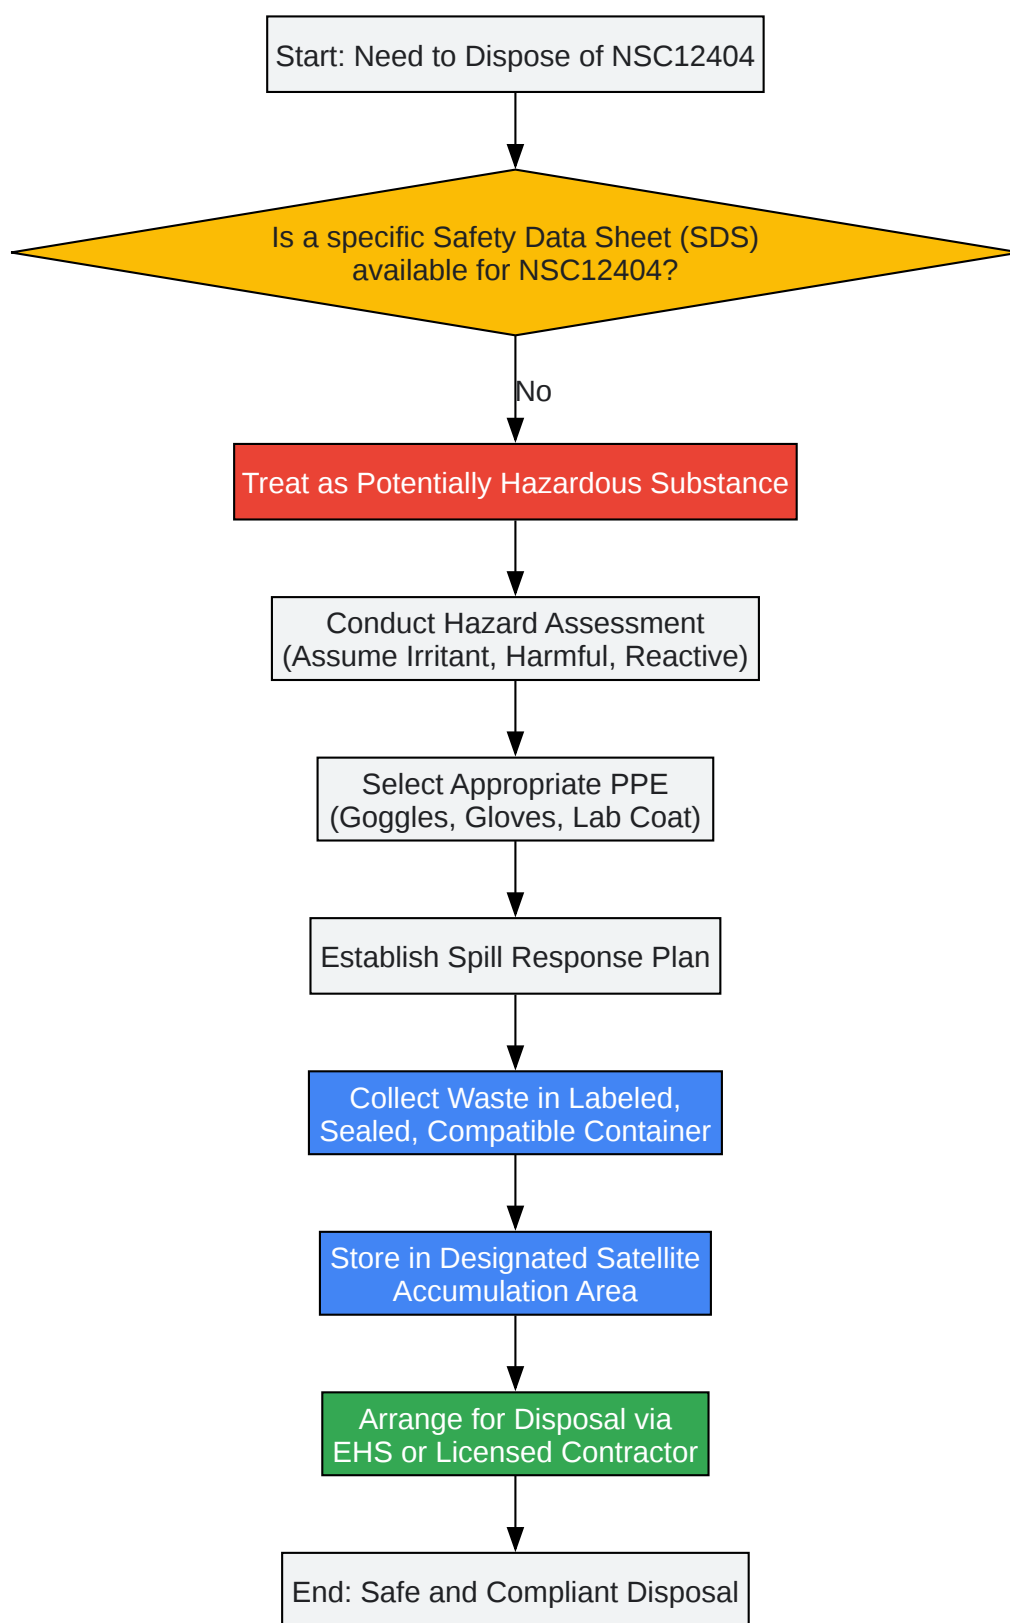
Start: Need to Dispose of NSC12404

Is a specific Safety Data Sheet (SDS) available for NSC12404?

No

Treat as Potentially Hazardous Substance

Conduct Hazard Assessment (Assume Irritant, Harmful, Reactive)

Select Appropriate PPE (Goggles, Gloves, Lab Coat)

Establish Spill Response Plan

Collect Waste in Labeled, Sealed, Compatible Container

Store in Designated Satellite Accumulation Area

Arrange for Disposal via EHS or Licensed Contractor

End: Safe and Compliant Disposal